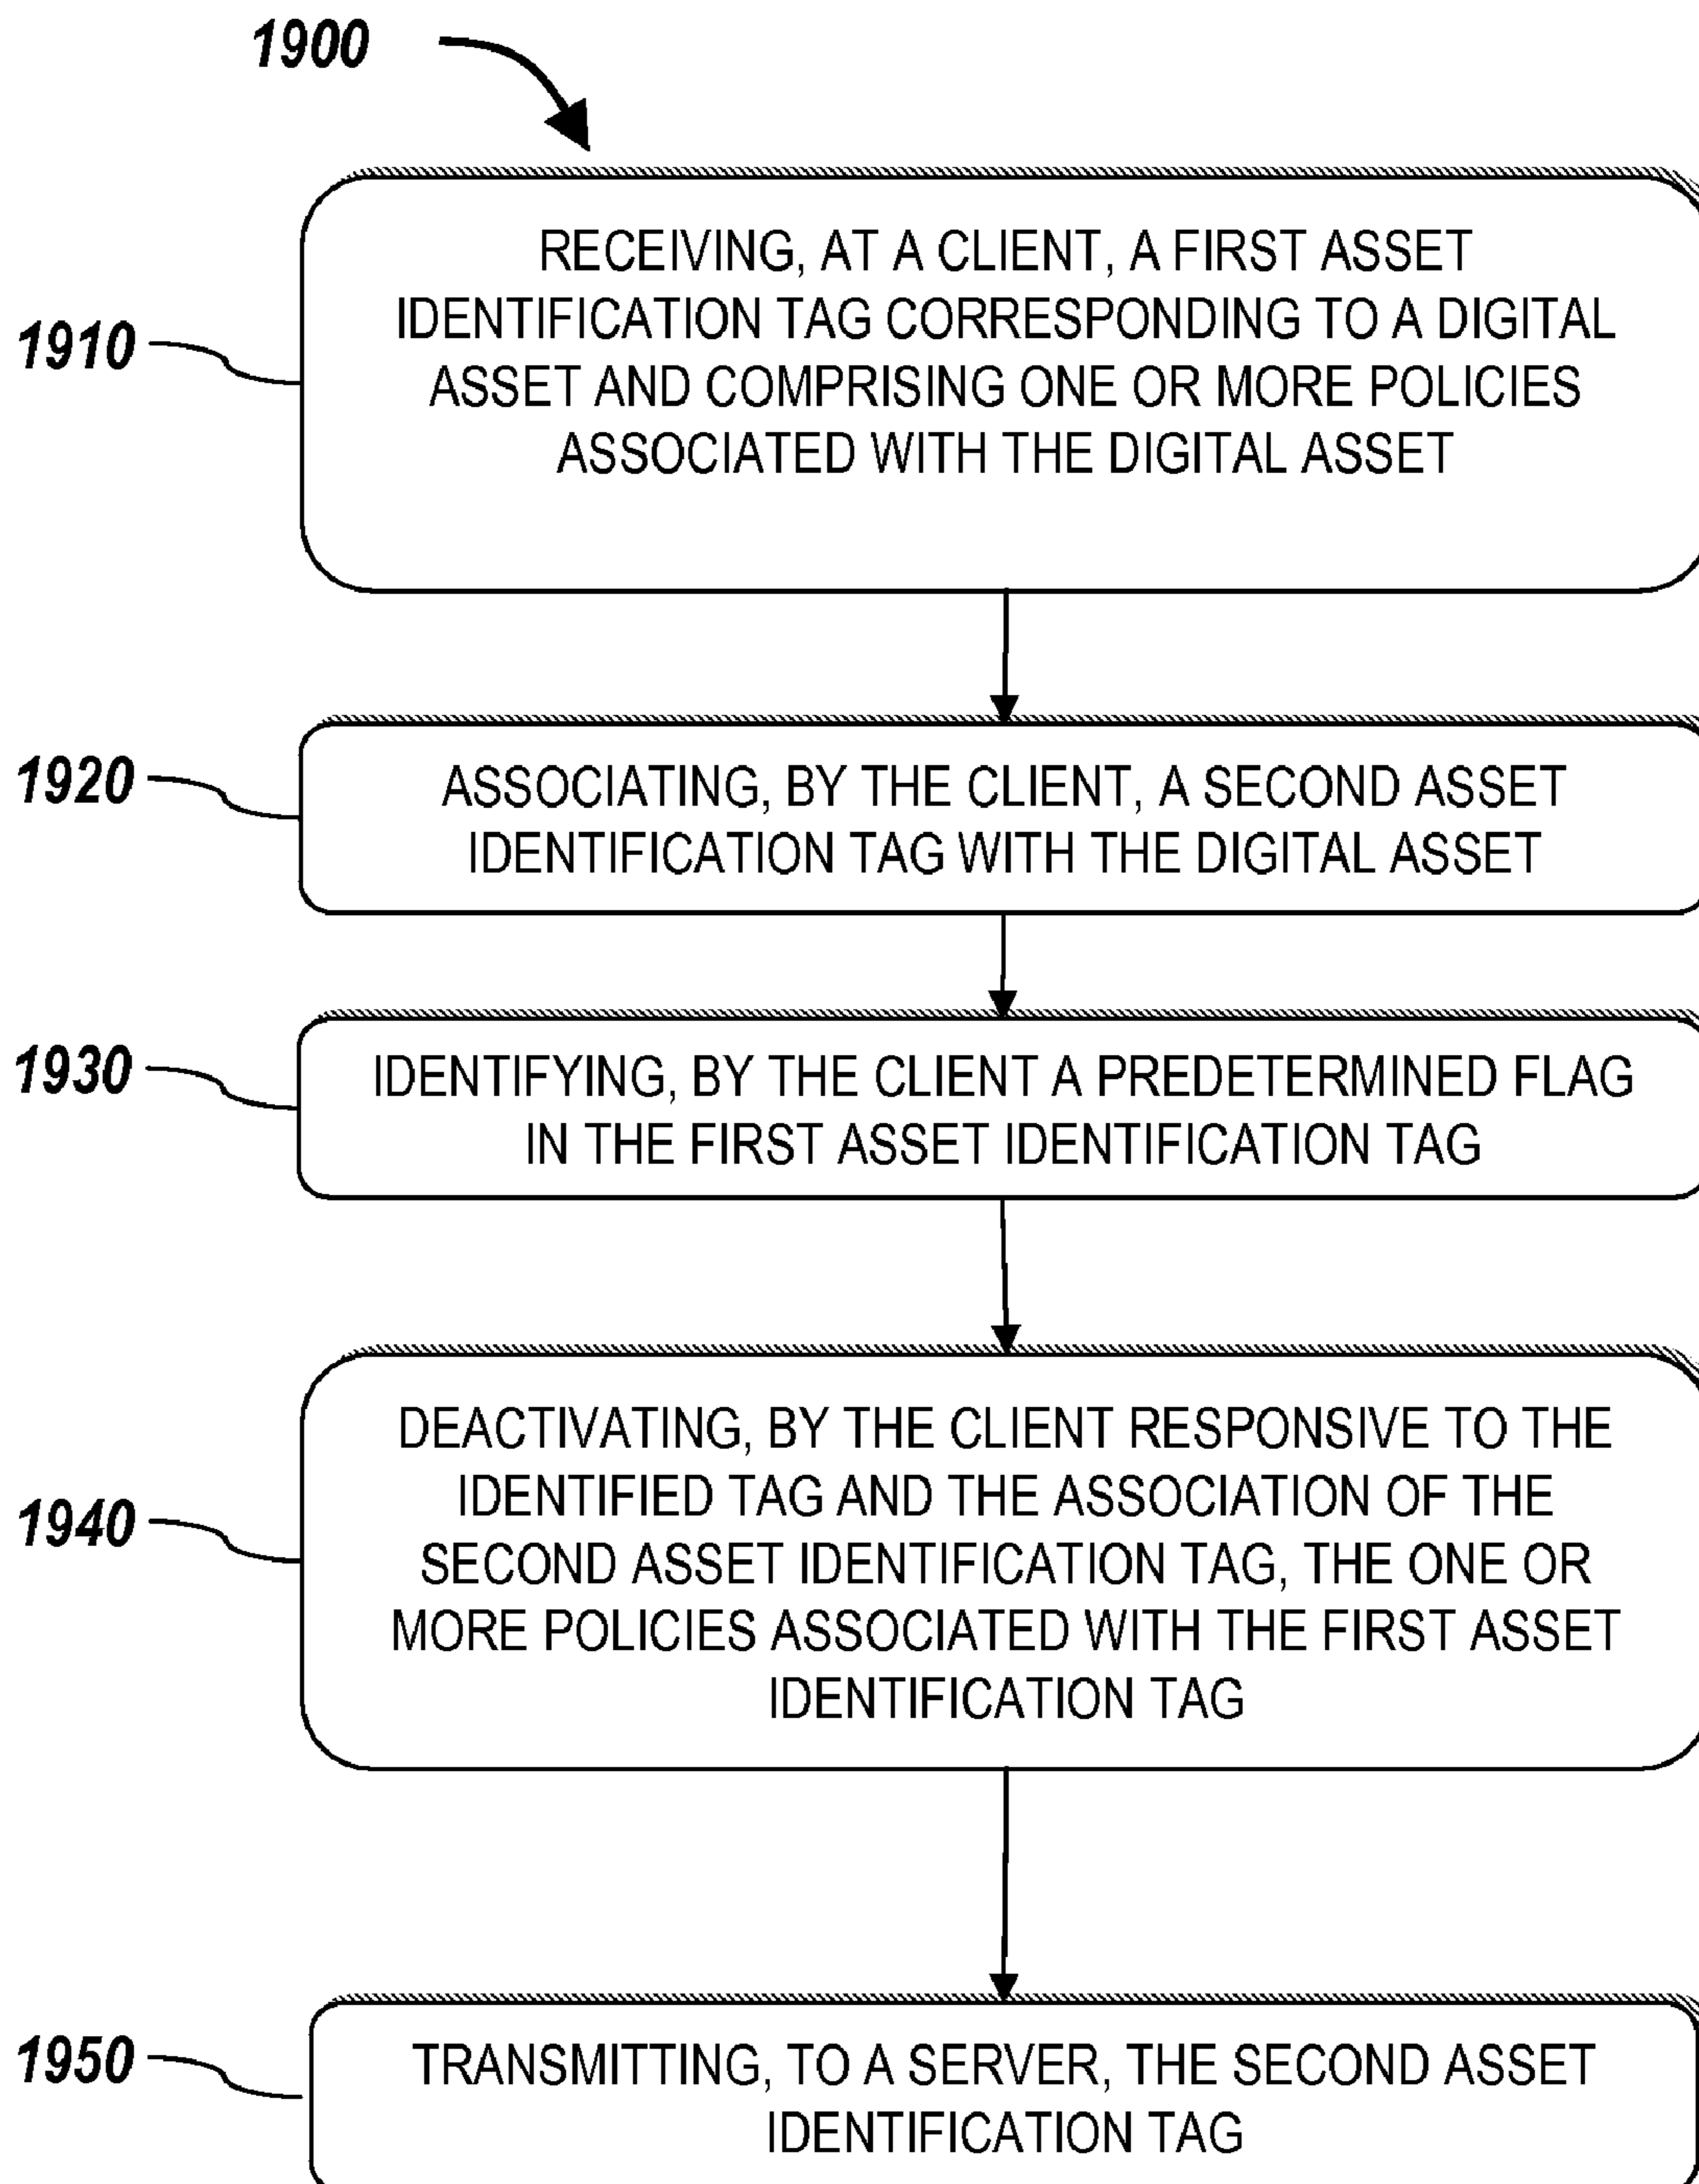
1900

1910

RECEIVING, AT A CLIENT, A FIRST ASSET IDENTIFICATION TAG CORRESPONDING TO A DIGITAL ASSET AND COMPRISING ONE OR MORE POLICIES ASSOCIATED WITH THE DIGITAL ASSET

1920

ASSOCIATING, BY THE CLIENT, A SECOND ASSET IDENTIFICATION TAG WITH THE DIGITAL ASSET

1930

IDENTIFYING, BY THE CLIENT A PREDETERMINED FLAG IN THE FIRST ASSET IDENTIFICATION TAG

1940

DEACTIVATING, BY THE CLIENT RESPONSIVE TO THE IDENTIFIED TAG AND THE ASSOCIATION OF THE SECOND ASSET IDENTIFICATION TAG, THE ONE OR MORE POLICIES ASSOCIATED WITH THE FIRST ASSET IDENTIFICATION TAG

1950

TRANSMITTING, TO A SERVER, THE SECOND ASSET IDENTIFICATION TAG